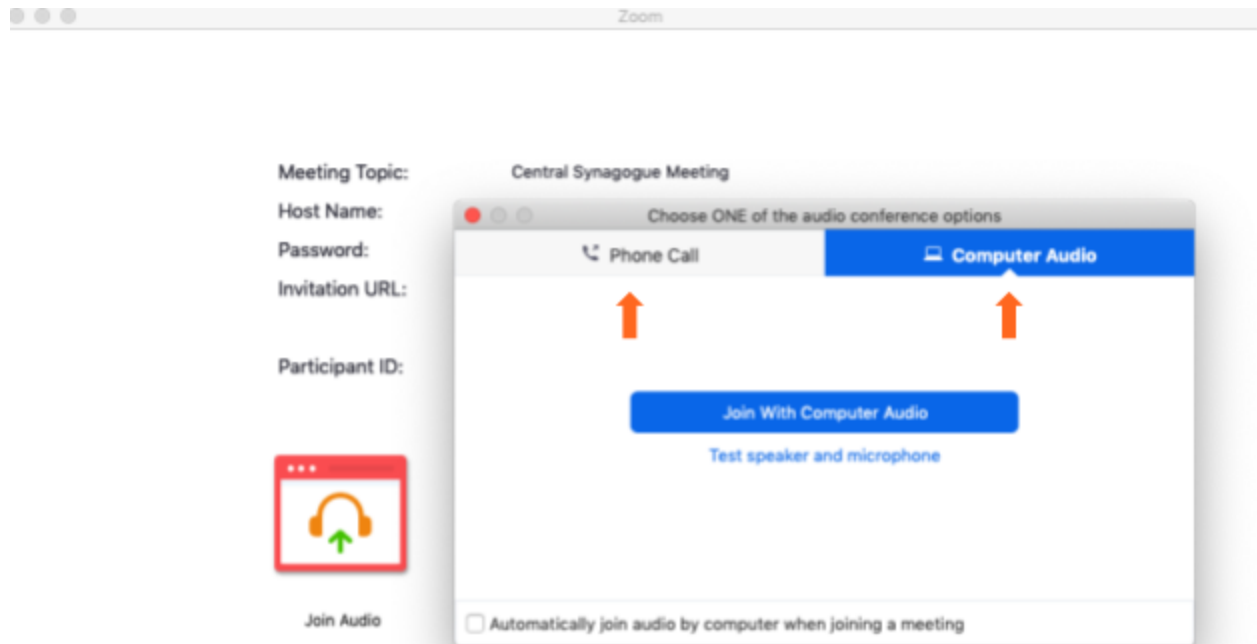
Zoom

Meeting Topic: Central Synagogue Meeting
Host Name:
Password:
Invitation URL:

Participant ID:

Join Audio

Choose ONE of the audio conference options

Phone Call
Computer Audio

Join With Computer Audio
Test speaker and microphone

Automatically join audio by computer when joining a meeting